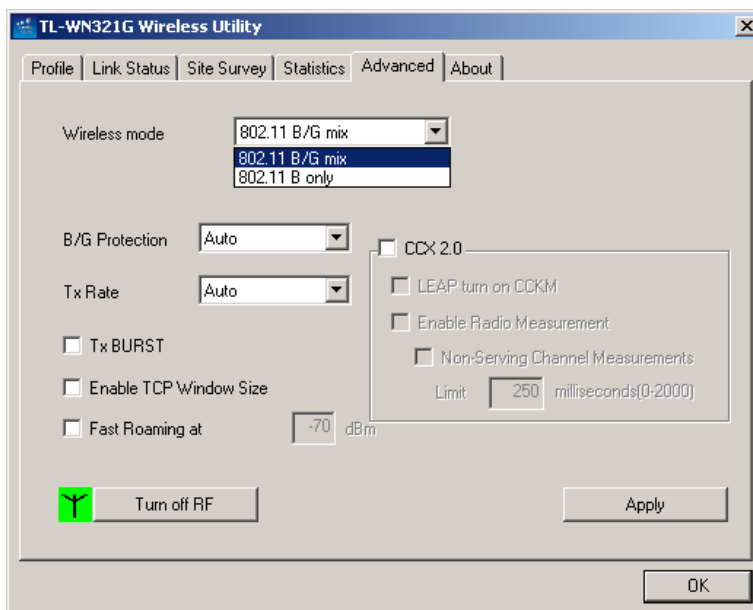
TL-WN321G Wireless Utility

Profile | Link Status | Site Survey | Statistics | Advanced | About

Wireless mode 802.11 B/G mix
802.11 B/G mix
802.11 B only

B/G Protection Auto

Tx Rate Auto

Tx BURST

Enable TCP Window Size

Fast Roaming at -70 dBm

CCX 2.0

LEAP turn on CCKM

Enable Radio Measurement

Non-Serving Channel Measurements

Limit 250 milliseconds(0-2000)

Turn off RF

Apply

OK